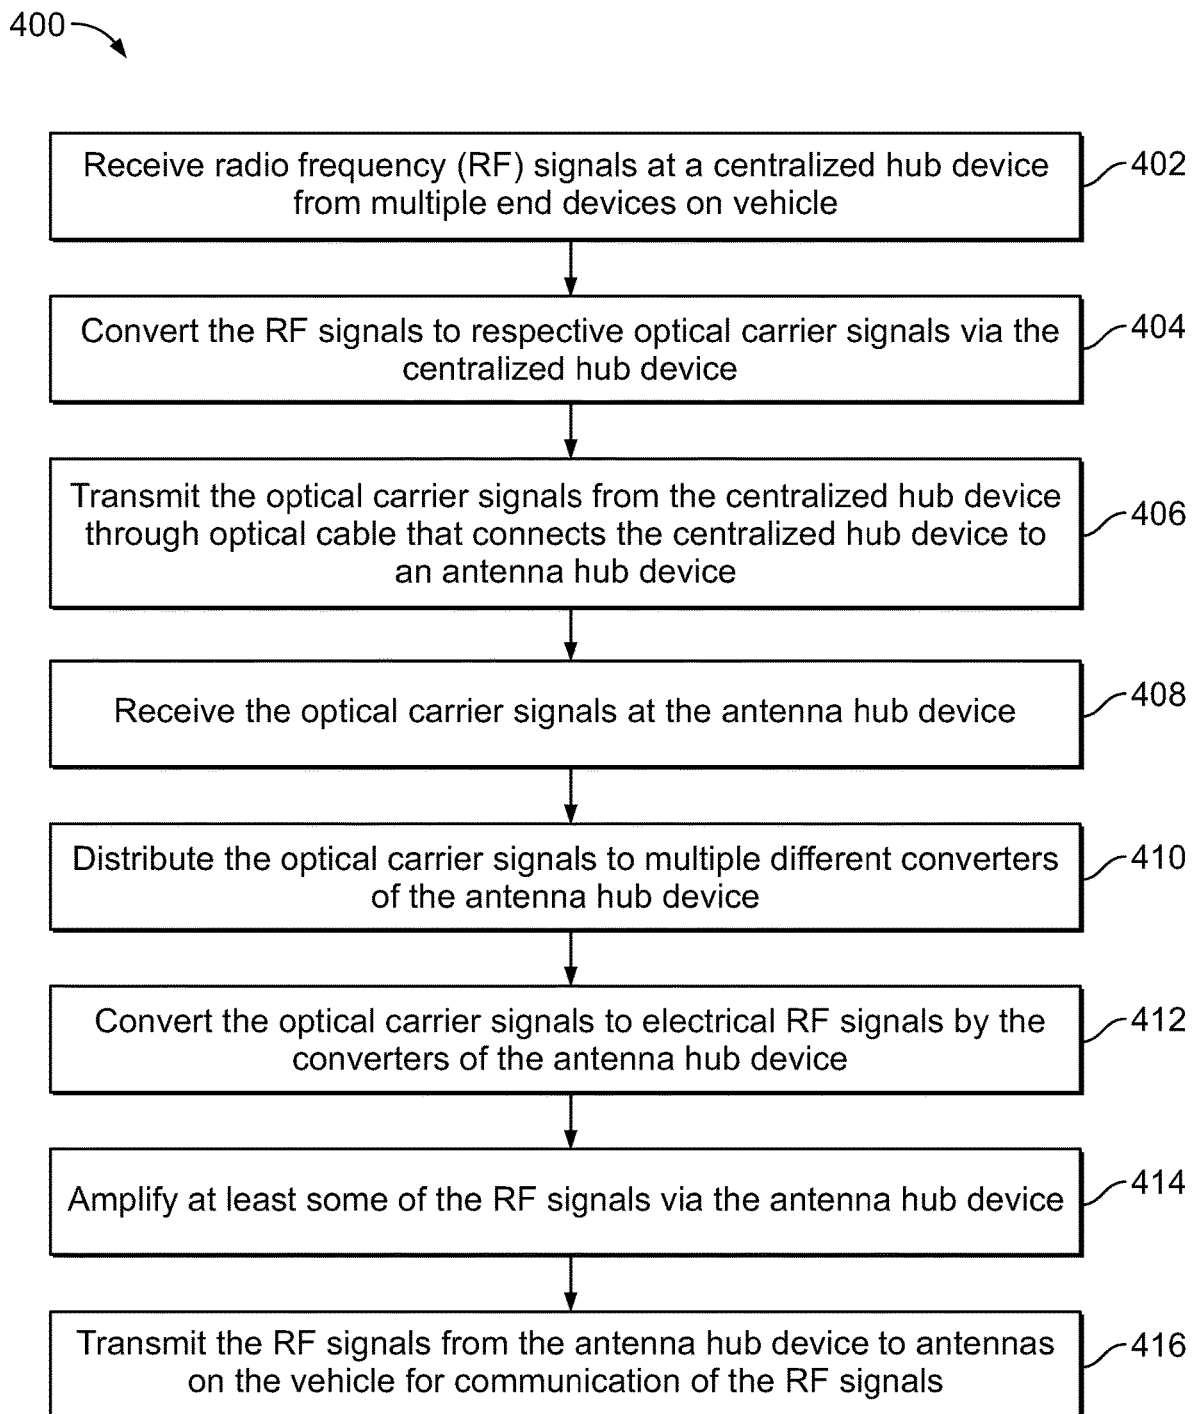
400

Receive radio frequency (RF) signals at a centralized hub device from multiple end devices on vehicle

402

Convert the RF signals to respective optical carrier signals via the centralized hub device

404

Transmit the optical carrier signals from the centralized hub device through optical cable that connects the centralized hub device to an antenna hub device

406

Receive the optical carrier signals at the antenna hub device

408

Distribute the optical carrier signals to multiple different converters of the antenna hub device

410

Convert the optical carrier signals to electrical RF signals by the converters of the antenna hub device

412

Amplify at least some of the RF signals via the antenna hub device

414

Transmit the RF signals from the antenna hub device to antennas on the vehicle for communication of the RF signals

416